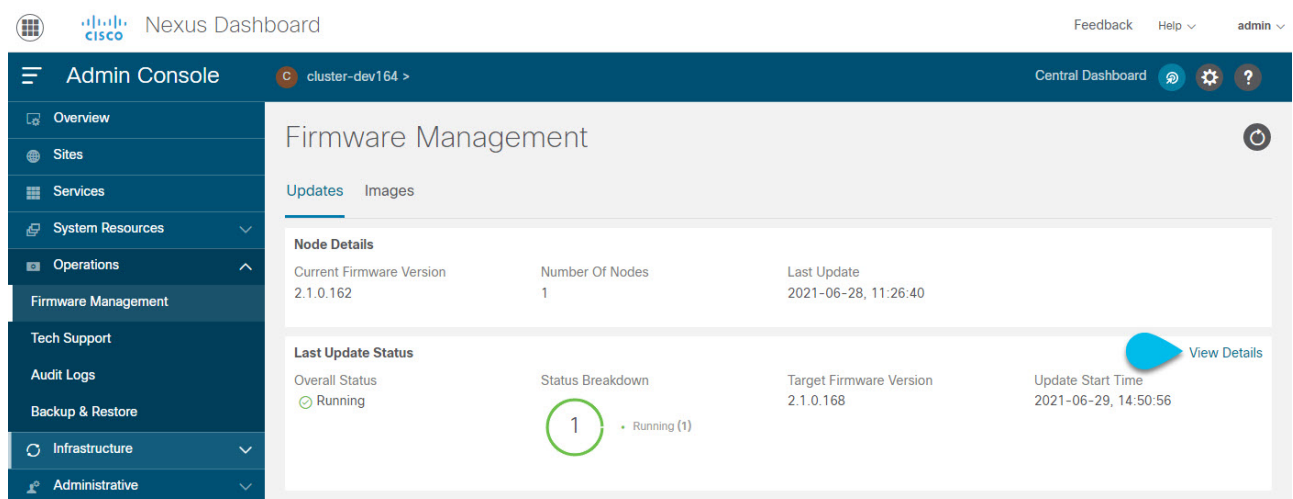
cisco Nexus Dashboard

Feedback Help admin

Admin Console

cluster-dev164 >

Central Dashboard

Overview
Sites
Services
System Resources
Operations
Firmware Management
Tech Support
Audit Logs
Backup & Restore
Infrastructure
Administrative

Firmware Management

Updates Images

Node Details

| Current Firmware Version | Number Of Nodes | Last Update |
|---|---|---|
| 2.1.0.162 | 1 | 2021-06-28, 11:26:40 |

Last Update Status

View Details

| Overall Status | Status Breakdown | Target Firmware Version | Update Start Time |
|---|---|---|---|
| Running | 1 Running (1) | 2.1.0.168 | 2021-06-29, 14:50:56 |